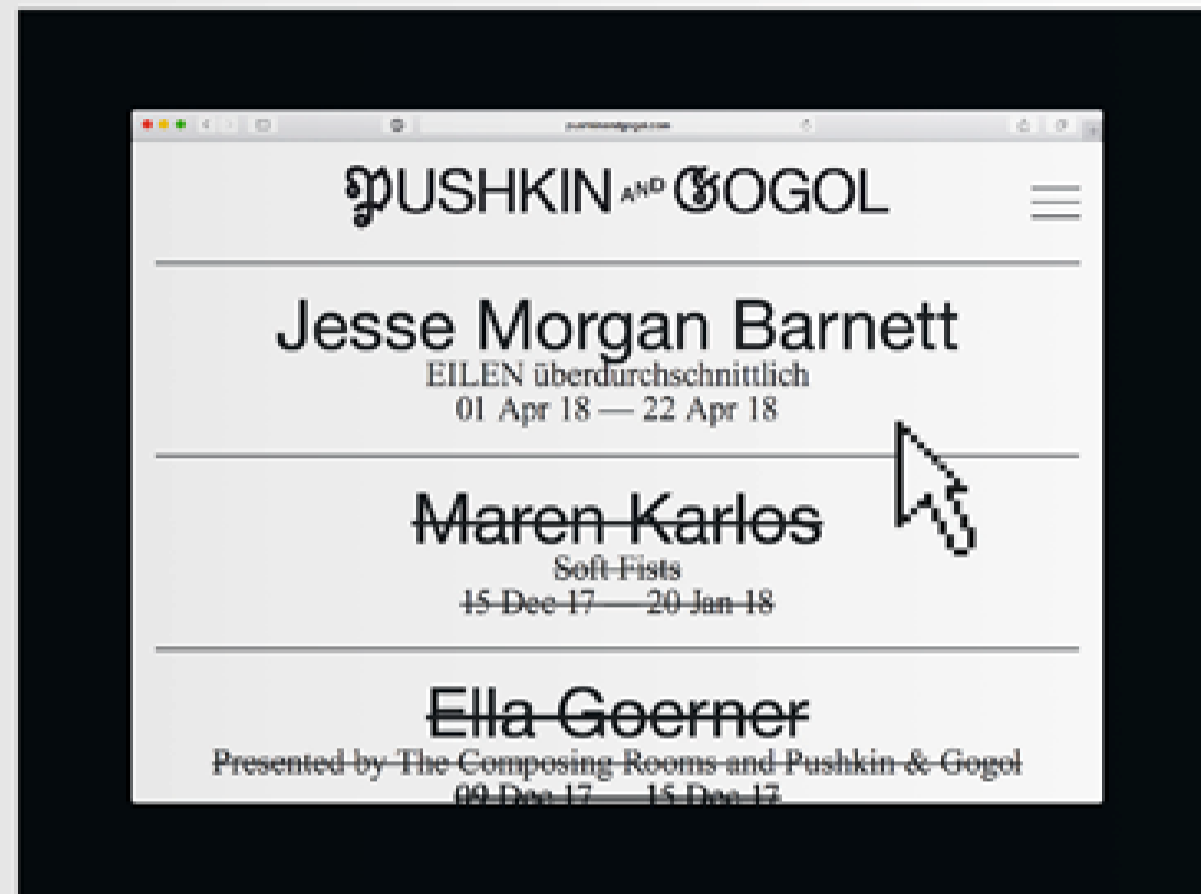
pushkinandgogol.com

PUSHKIN AND GOGOL

Jesse Morgan Barnett
EILEN überdurchschnittlich
01 Apr 18 — 22 Apr 18

~~Maren Karlos~~
~~Soft Fists~~
~~15 Dec 17 — 20 Jan 18~~

~~Ella Goerner~~
~~Presented by The Composing Rooms and Pushkin & Gogol~~
~~09 Dec 17 — 15 Dec 17~~